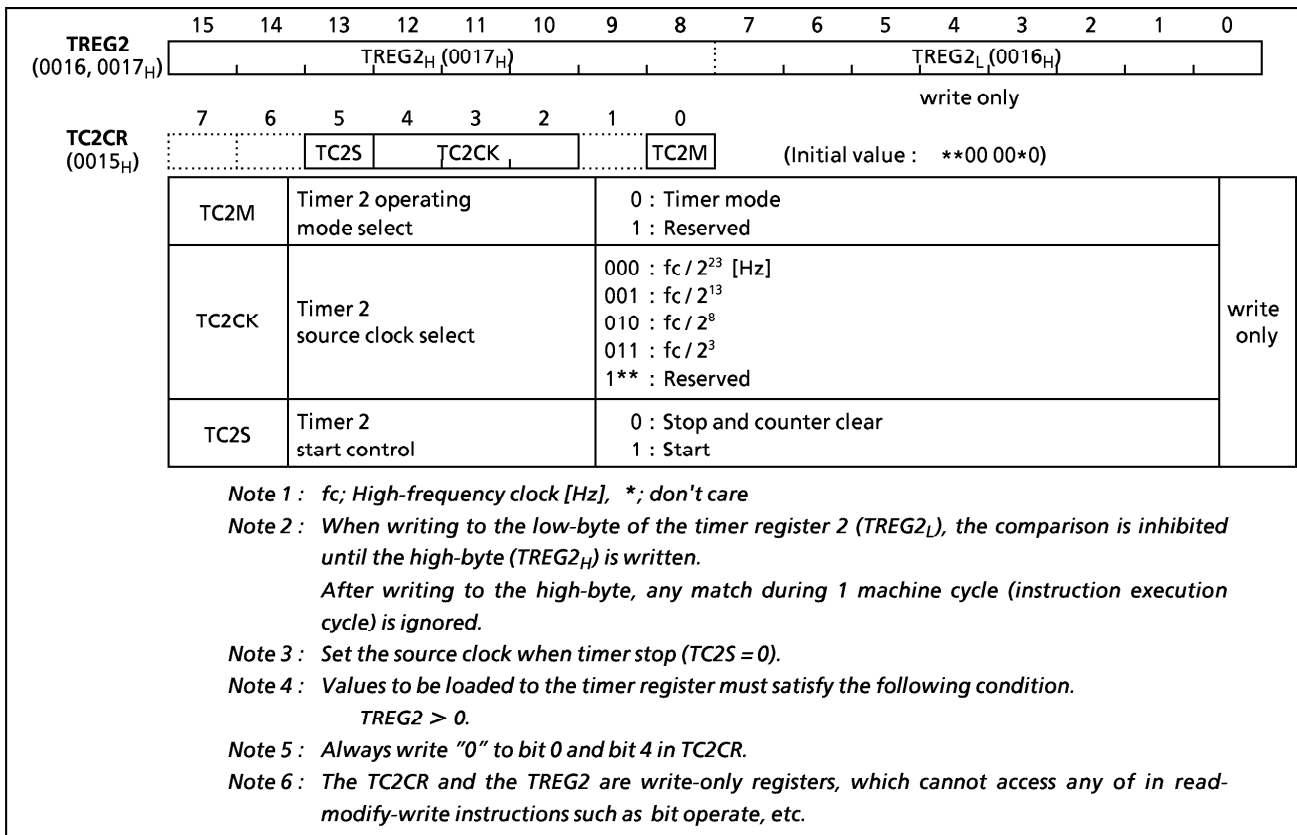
15 14 13 12 11 10 9 8 7 6 5 4 3 2 1 0

**TREG2** ($0016, 0017_H$) $TREG2_H$ ($0017_H$) $TREG2_L$ ($0016_H$)

write only

7 6 5 4 3 2 1 0

**TC2CR** ($0015_H$) TC2S TC2CK TC2M (Initial value : \*\*00 00\*0)

| | | | |
|---|---|---|---|
| TC2M | Timer 2 operating mode select | 0 : Timer mode<br>1 : Reserved | write only |
| TC2CK | Timer 2 source clock select | 000 : fc / $2^{23}$ [Hz]<br>001 : fc / $2^{13}$<br>010 : fc / $2^{8}$<br>011 : fc / $2^{3}$<br>1\*\* : Reserved | |
| TC2S | Timer 2 start control | 0 : Stop and counter clear<br>1 : Start | |

Note 1 : fc; High-frequency clock [Hz], \*; don't care

Note 2 : When writing to the low-byte of the timer register 2 ($TREG2_L$), the comparison is inhibited until the high-byte ($TREG2_H$) is written.
After writing to the high-byte, any match during 1 machine cycle (instruction execution cycle) is ignored.

Note 3 : Set the source clock when timer stop (TC2S = 0).

Note 4 : Values to be loaded to the timer register must satisfy the following condition.
TREG2 > 0.

Note 5 : Always write "0" to bit 0 and bit 4 in TC2CR.

Note 6 : The TC2CR and the TREG2 are write-only registers, which cannot access any of in read-modify-write instructions such as bit operate, etc.